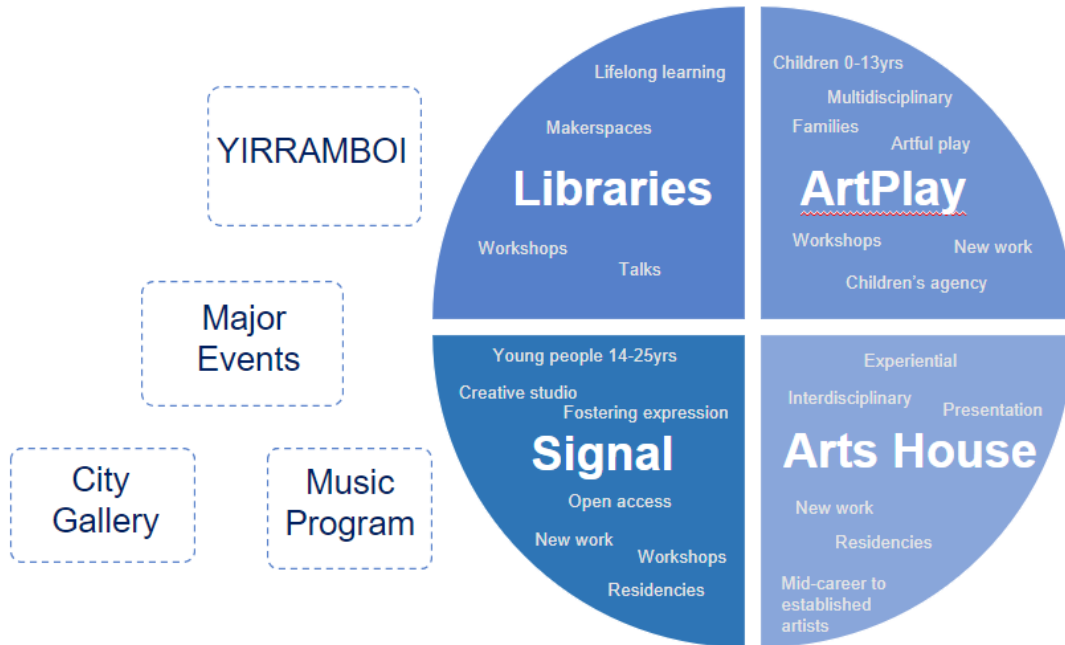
YIRRAMBOI

Major Events

City Gallery

Music Program

Lifelong learning

Makerspaces

Libraries

Workshops

Talks

Children 0-13yrs

Multidisciplinary

Families

Artful play

ArtPlay

Workshops

New work

Children's agency

Young people 14-25yrs

Creative studio

Fostering expression

Signal

Open access

New work

Workshops

Residencies

Experiential

Interdisciplinary

Presentation

Arts House

New work

Residencies

Mid-career to established artists